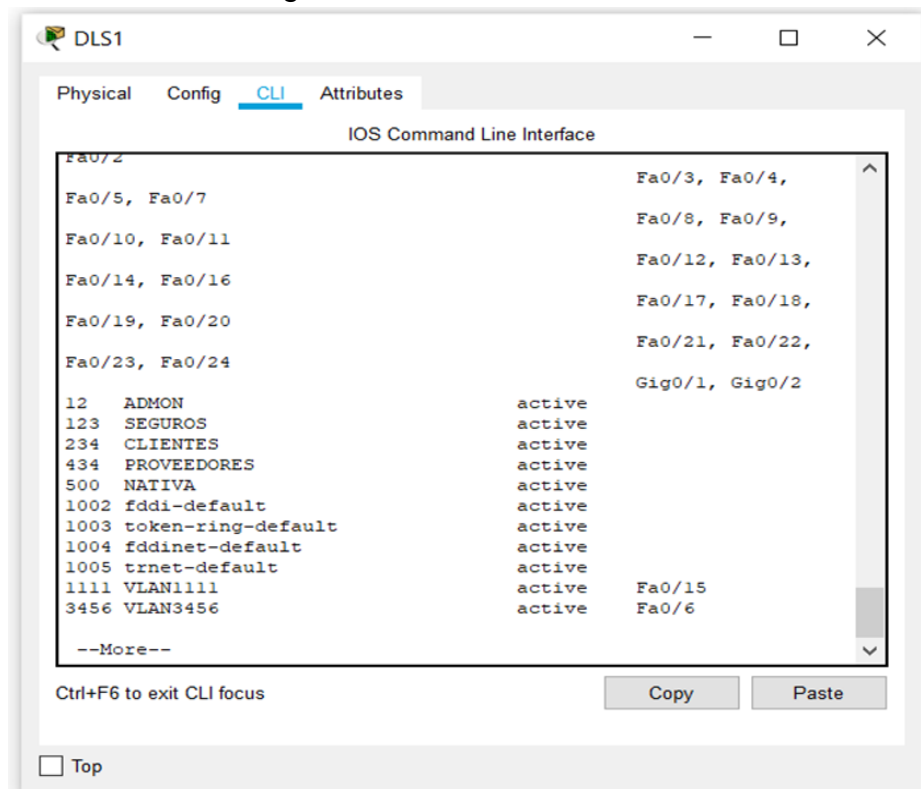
DLS1

Physical Config CLI Attributes

IOS Command Line Interface

Fa0/2
Fa0/3, Fa0/4,
Fa0/5, Fa0/7
Fa0/8, Fa0/9,
Fa0/10, Fa0/11
Fa0/12, Fa0/13,
Fa0/14, Fa0/16
Fa0/17, Fa0/18,
Fa0/19, Fa0/20
Fa0/21, Fa0/22,
Fa0/23, Fa0/24
Gig0/1, Gig0/2
12 ADMON active
123 SEGUROS active
234 CLIENTES active
434 PROVEEDORES active
500 NATIVA active
1002 fddi-default active
1003 token-ring-default active
1004 fddinet-default active
1005 trnet-default active
1111 VLAN1111 active Fa0/15
3456 VLAN3456 active Fa0/6

--More--

Ctrl+F6 to exit CLI focus

Copy

Paste

Top